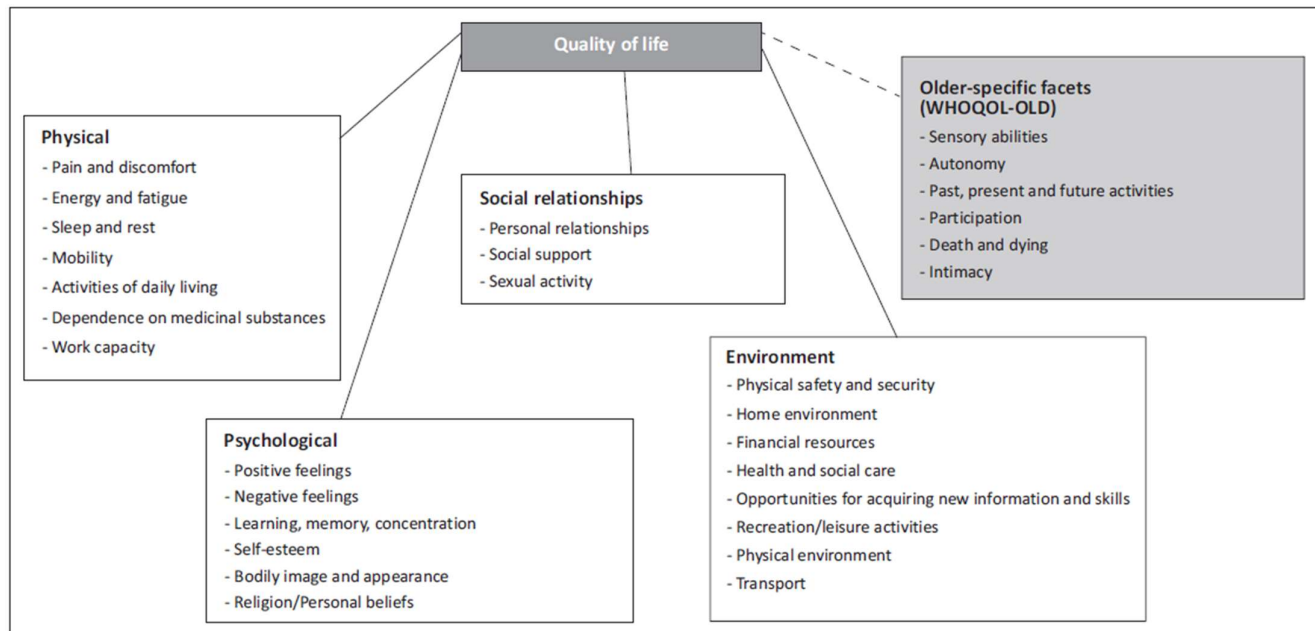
Quality of life

Physical
- Pain and discomfort
- Energy and fatigue
- Sleep and rest
- Mobility
- Activities of daily living
- Dependence on medicinal substances
- Work capacity

Social relationships
- Personal relationships
- Social support
- Sexual activity

Older-specific facets (WHOQOL-OLD)
- Sensory abilities
- Autonomy
- Past, present and future activities
- Participation
- Death and dying
- Intimacy

Psychological
- Positive feelings
- Negative feelings
- Learning, memory, concentration
- Self-esteem
- Bodily image and appearance
- Religion/Personal beliefs

Environment
- Physical safety and security
- Home environment
- Financial resources
- Health and social care
- Opportunities for acquiring new information and skills
- Recreation/leisure activities
- Physical environment
- Transport